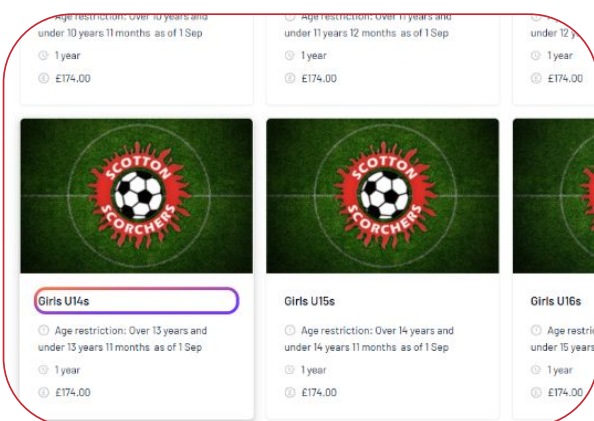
Age restriction: Over 10 years and under 10 years 11 months as of 1 Sep

1 year

£174.00

Age restriction: Over 11 years and under 11 years 12 months as of 1 Sep

1 year

£174.00

under 12 y

1 year

£174.00

SCOTTON SCORCHERS

Girls U14s

Age restriction: Over 13 years and under 13 years 11 months as of 1 Sep

1 year

£174.00

SCOTTON SCORCHERS

Girls U15s

Age restriction: Over 14 years and under 14 years 11 months as of 1 Sep

1 year

£174.00

Girls U16s

Age res

under 15 years

1 year

£174.00